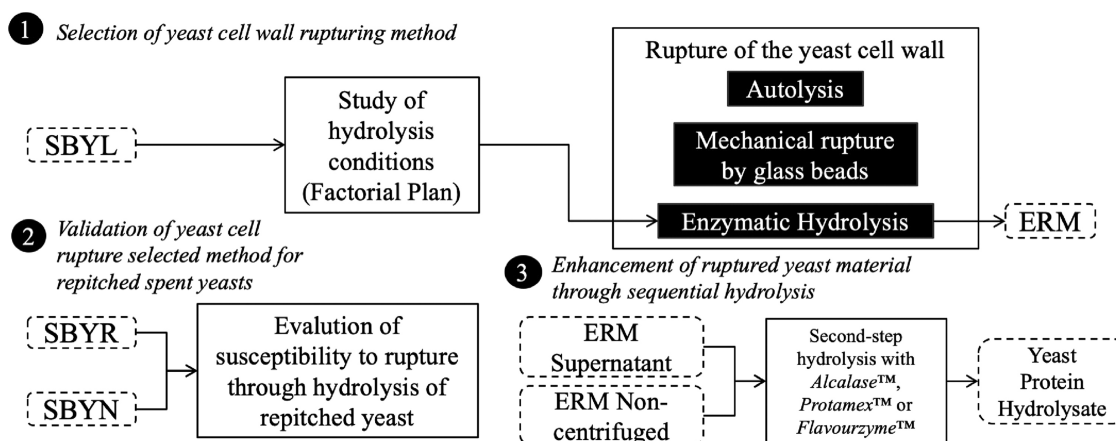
1 Selection of yeast cell wall rupturing method

SBYL

Study of hydrolysis conditions (Factorial Plan)

Rupture of the yeast cell wall

Autolysis

Mechanical rupture by glass beads

Enzymatic Hydrolysis

ERM

2 Validation of yeast cell rupture selected method for repitched spent yeasts

SBYR

SBYN

Evalution of susceptibility to rupture through hydrolysis of repitched yeast

3 Enhancement of ruptured yeast material through sequential hydrolysis

ERM Supernatant

ERM Non-centrifuged

Second-step hydrolysis with Alcalase™, Protamex™ or Flavourzyme™

Yeast Protein Hydrolysate